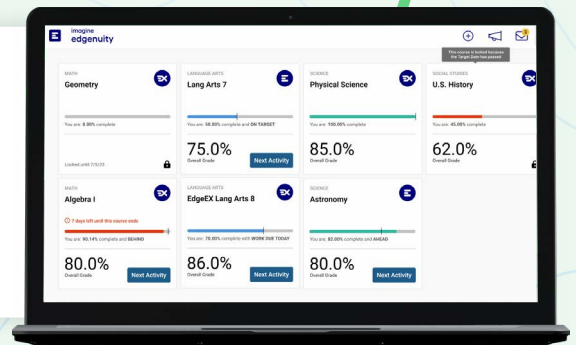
imagine edgenuity

This course is locked because the Target Date has passed

MATH
Geometry
You are: 0.00% complete
Locked until 7/5/23

LANGUAGE ARTS
Lang Arts 7
You are: 58.00% complete and ON TARGET
75.0%
Overall Grade
Next Activity

SCIENCE
Physical Science
You are: 100.00% complete
85.0%
Overall Grade

SOCIAL STUDIES
U.S. History
You are: 45.00% complete
62.0%
Overall Grade

MATH
Algebra I
7 days left until this course ends
You are: 90.14% complete and BEHIND
80.0%
Overall Grade
Next Activity

LANGUAGE ARTS
EdgeEX Lang Arts 8
You are: 70.00% complete with WORK DUE TODAY
86.0%
Overall Grade
Next Activity

SCIENCE
Astronomy
You are: 82.00% complete and AHEAD
80.0%
Overall Grade
Next Activity